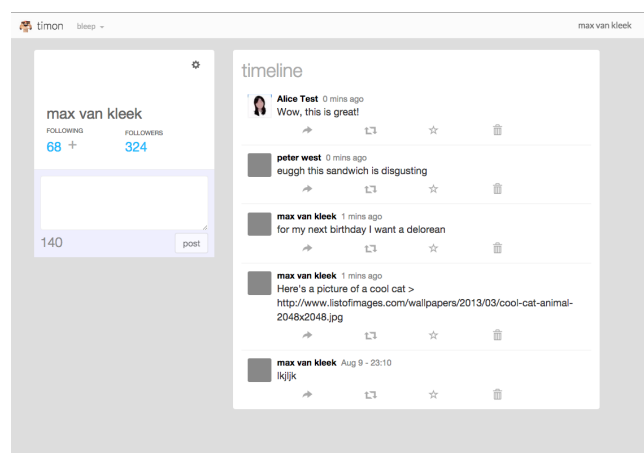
timon bleep

max van kleek

max van kleek
FOLLOWING
68 +
FOLLOWERS
324

140
post

timeline

Alice Test 0 mins ago
Wow, this is great!

peter west 0 mins ago
euggh this sandwich is disgusting

max van kleek 1 mins ago
for my next birthday I want a delorean

max van kleek 1 mins ago
Here's a picture of a cool cat > http://www.listofimages.com/wallpapers/2013/03/cool-cat-animal-2048x2048.jpg

max van kleek Aug 9 - 23:10
lkjljk